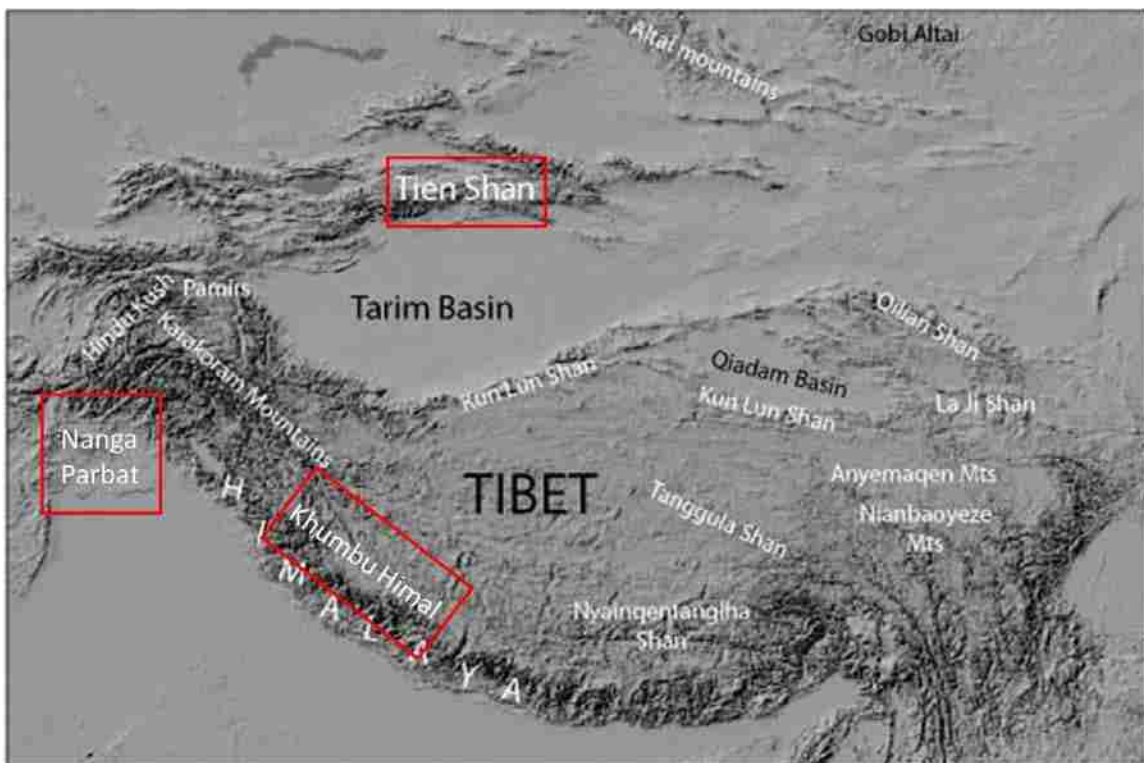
Gobi Altai

Altai mountains

Tien Shan

Pamirs

Tarim Basin

Qilian Shan

Hindu Kush

Karakoram Mountains

Qiadam Basin

Kun Lun Shan

Kun Lun Shan

La Ji Shan

Nanga Parbat

TIBET

Anyemaqen Mts

H

Tanggula Shan

Nianbaoyeze Mts

I

Khumbu Himal

M

A

L

A

Y

A

Nyainqentanglha Shan